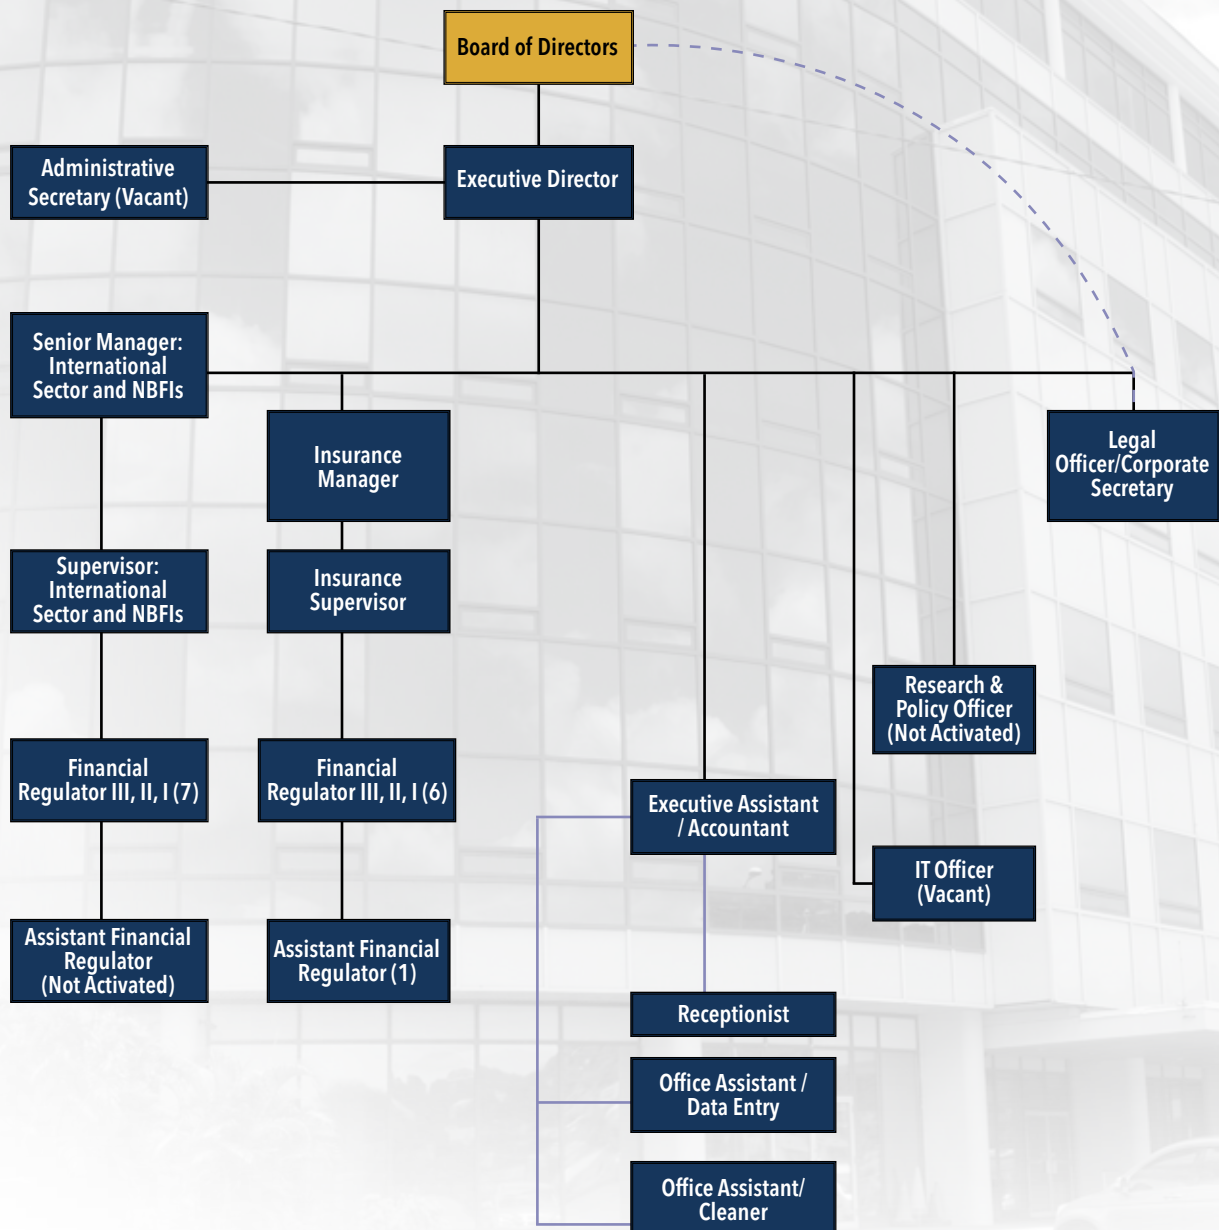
Board of Directors

Administrative Secretary (Vacant)

Executive Director

Senior Manager: International Sector and NBFIs

Insurance Manager

Legal Officer/Corporate Secretary

Supervisor: International Sector and NBFIs

Insurance Supervisor

Research & Policy Officer (Not Activated)

Financial Regulator III, II, I (7)

Financial Regulator III, II, I (6)

Executive Assistant / Accountant

IT Officer (Vacant)

Assistant Financial Regulator (Not Activated)

Assistant Financial Regulator (1)

Receptionist

Office Assistant / Data Entry

Office Assistant/ Cleaner